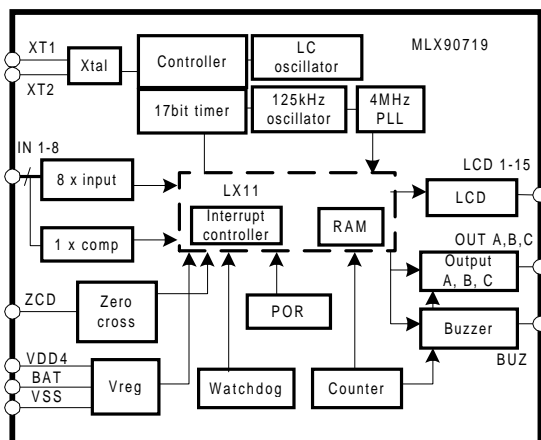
XT1
XT2
Xtal
Controller
LC oscillator
MLX90719
17bit timer
125kHz oscillator
4MHz PLL
IN 1-8
8 x input
LX11
LCD 1-15
LCD
Interrupt controller
RAM
1 x comp
OUT A,B,C
Output A, B, C
ZCD
Zero cross
POR
Buzzer
BUZ
VDD4
BAT
VSS
Vreg
Watchdog
Counter